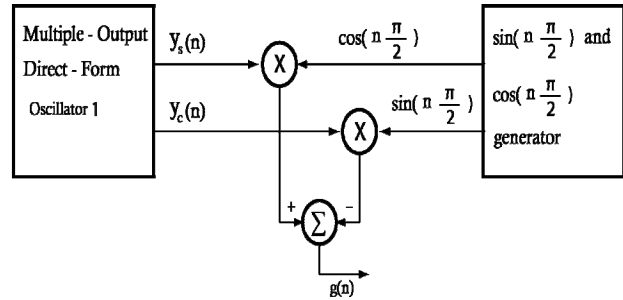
Multiple - Output Direct - Form Oscillator 1

$y_s(n)$

$y_c(n)$

X

X

$\cos(n\frac{\pi}{2})$

$\sin(n\frac{\pi}{2})$

$\sin(n\frac{\pi}{2})$ and $\cos(n\frac{\pi}{2})$ generator

+

−

$\Sigma$

g(n)